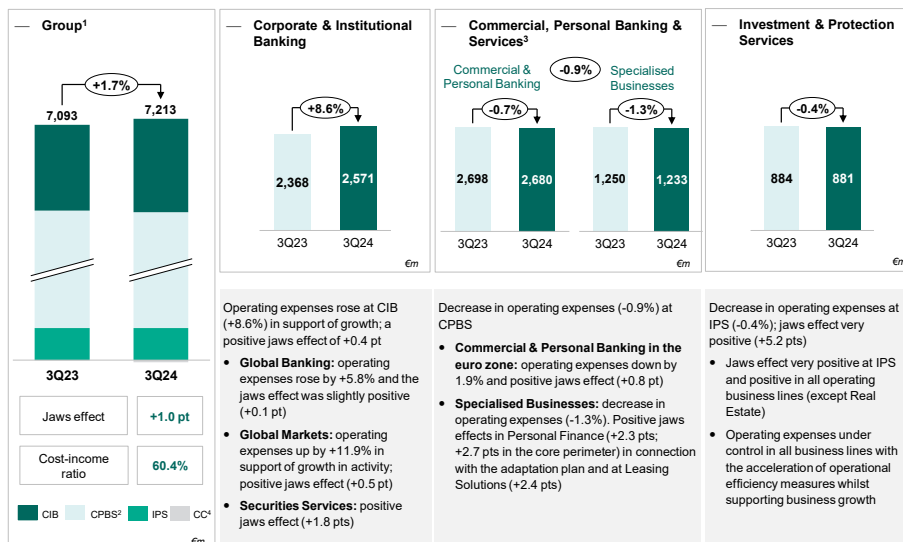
— Group$^1$

+1.7%

7,093

7,213

3Q23

3Q24

| Jaws effect | +1.0 pt |
|---|---|
| Cost-income ratio | 60.4% |

CIB CPBS$^2$ IPS CC$^4$

€m

— Corporate & Institutional Banking

+8.6%

2,368

2,571

3Q23 3Q24

€m

Operating expenses rose at CIB (+8.6%) in support of growth; a positive jaws effect of +0.4 pt

- **Global Banking:** operating expenses rose by +5.8% and the jaws effect was slightly positive (+0.1 pt)
- **Global Markets:** operating expenses up by +11.9% in support of growth in activity; positive jaws effect (+0.5 pt)
- **Securities Services:** positive jaws effect (+1.8 pts)

— Commercial, Personal Banking & Services$^3$

Commercial & Personal Banking

-0.9%

Specialised Businesses

-0.7%

-1.3%

2,698

2,680

1,250

1,233

3Q23 3Q24 3Q23 3Q24

€m

Decrease in operating expenses (-0.9%) at CPBS

- **Commercial & Personal Banking in the euro zone:** operating expenses down by 1.9% and positive jaws effect (+0.8 pt)
- **Specialised Businesses:** decrease in operating expenses (-1.3%). Positive jaws effects in Personal Finance (+2.3 pts; +2.7 pts in the core perimeter) in connection with the adaptation plan and at Leasing Solutions (+2.4 pts)

— Investment & Protection Services

-0.4%

884

881

3Q23 3Q24

€m

Decrease in operating expenses at IPS (-0.4%); jaws effect very positive (+5.2 pts)

- Jaws effect very positive at IPS and positive in all operating business lines (except Real Estate)
- Operating expenses under control in all business lines with the acceleration of operational efficiency measures whilst supporting business growth